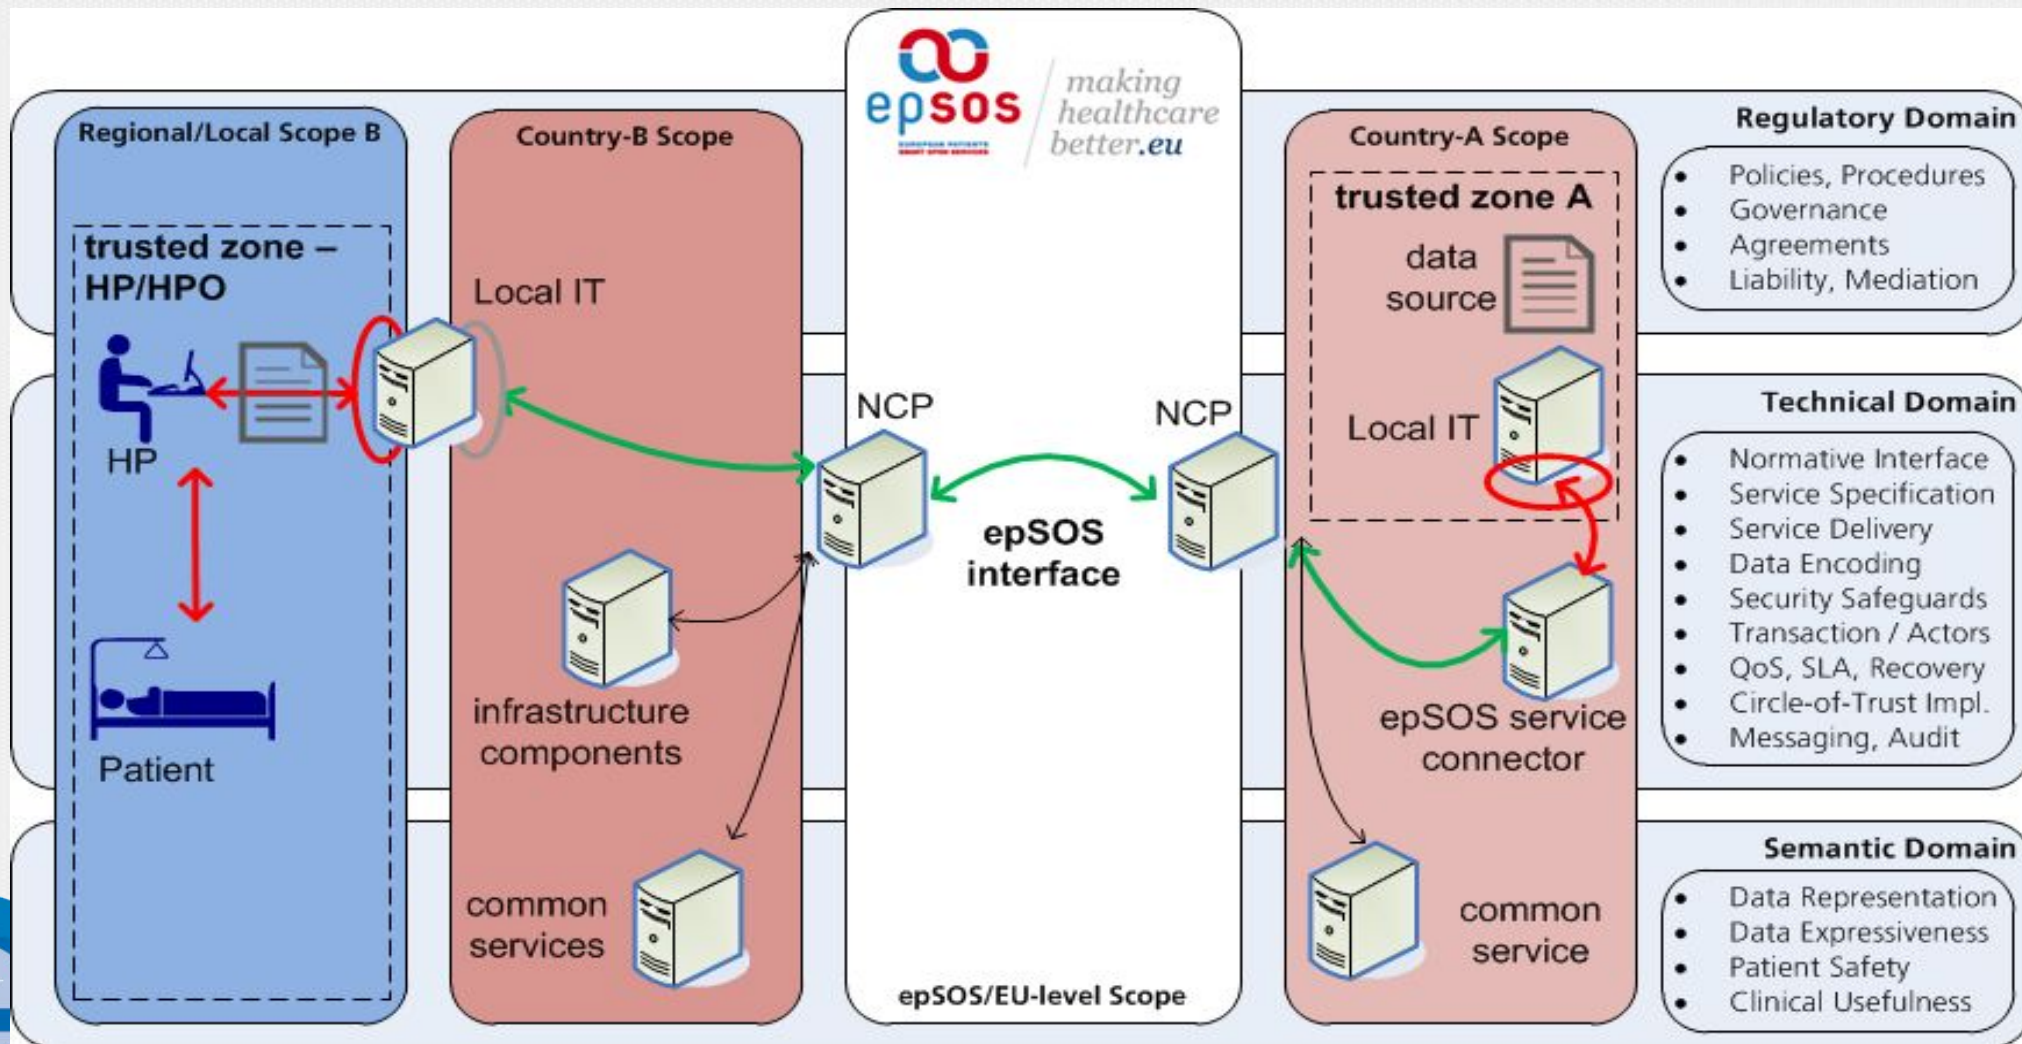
epsos

making healthcare better.eu

Regional/Local Scope B

trusted zone – HP/HPO

HP

Patient

Country-B Scope

Local IT

infrastructure components

common services

NCP

epSOS interface

NCP

epSOS/EU-level Scope

Country-A Scope

trusted zone A

data source

Local IT

epSOS service connector

common service

Regulatory Domain

- Policies, Procedures
- Governance
- Agreements
- Liability, Mediation

Technical Domain

- Normative Interface
- Service Specification
- Service Delivery
- Data Encoding
- Security Safeguards
- Transaction / Actors
- QoS, SLA, Recovery
- Circle-of-Trust Impl.
- Messaging, Audit

Semantic Domain

- Data Representation
- Data Expressiveness
- Patient Safety
- Clinical Usefulness